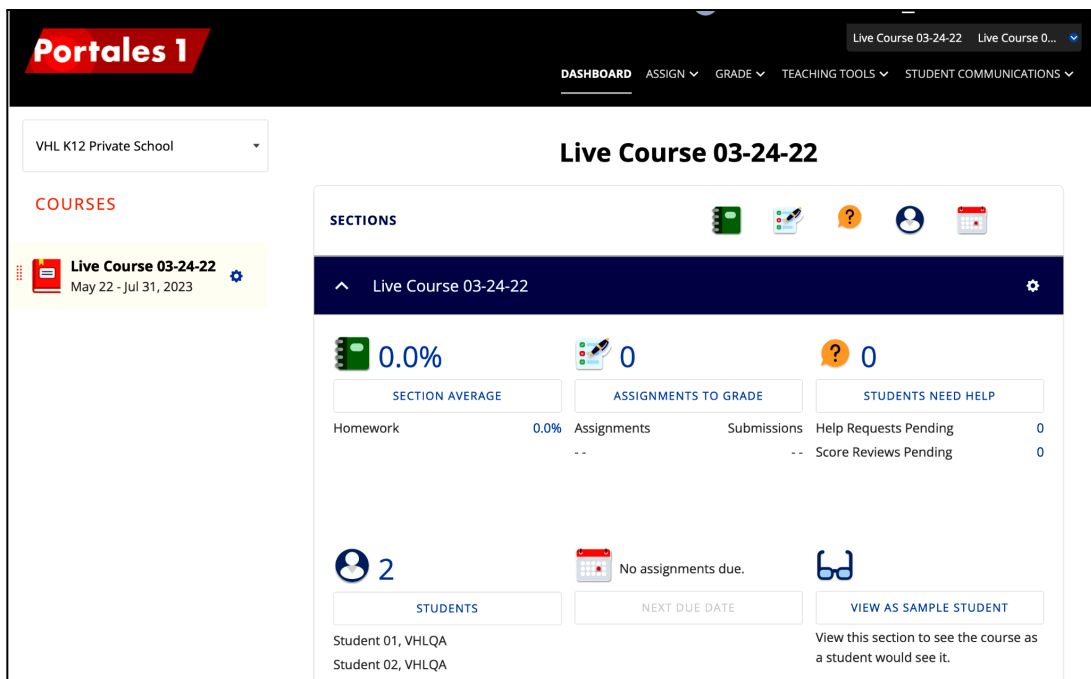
Portales 1

Live Course 03-24-22 Live Course 0...

DASHBOARD ASSIGN GRADE TEACHING TOOLS STUDENT COMMUNICATIONS

VHL K12 Private School

COURSES

Live Course 03-24-22
May 22 - Jul 31, 2023

Live Course 03-24-22

SECTIONS

Live Course 03-24-22

0.0%

SECTION AVERAGE

Homework 0.0%

0

ASSIGNMENTS TO GRADE

Assignments Submissions
-- --

0

STUDENTS NEED HELP

Help Requests Pending 0
Score Reviews Pending 0

2

STUDENTS

Student 01, VHLQA
Student 02, VHLQA

No assignments due.

NEXT DUE DATE

VIEW AS SAMPLE STUDENT

View this section to see the course as a student would see it.